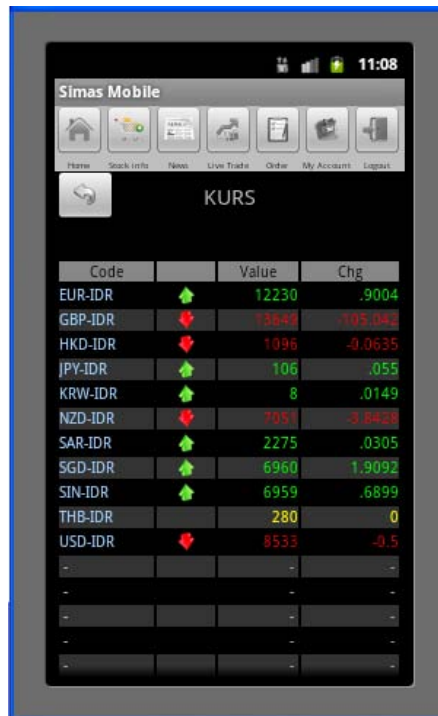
11:08

Simas Mobile

Home Stock Info News Live Trade Order My Account Logout

KURS

| Code | | Value | Chg |
|---|---|---|---|
| EUR-IDR | | 12230 | .9004 |
| GBP-IDR | | 13649 | -105.042 |
| HKD-IDR | | 1096 | -0.0635 |
| JPY-IDR | | 106 | .055 |
| KRW-IDR | | 8 | .0149 |
| NZD-IDR | | 7051 | -3.8428 |
| SAR-IDR | | 2275 | .0305 |
| SGD-IDR | | 6960 | 1.9092 |
| SIN-IDR | | 6959 | .6899 |
| THB-IDR | | 280 | 0 |
| USD-IDR | | 8533 | -0.5 |
| - | | - | - |
| - | | - | - |
| - | | - | - |
| - | | - | - |
| - | | - | - |